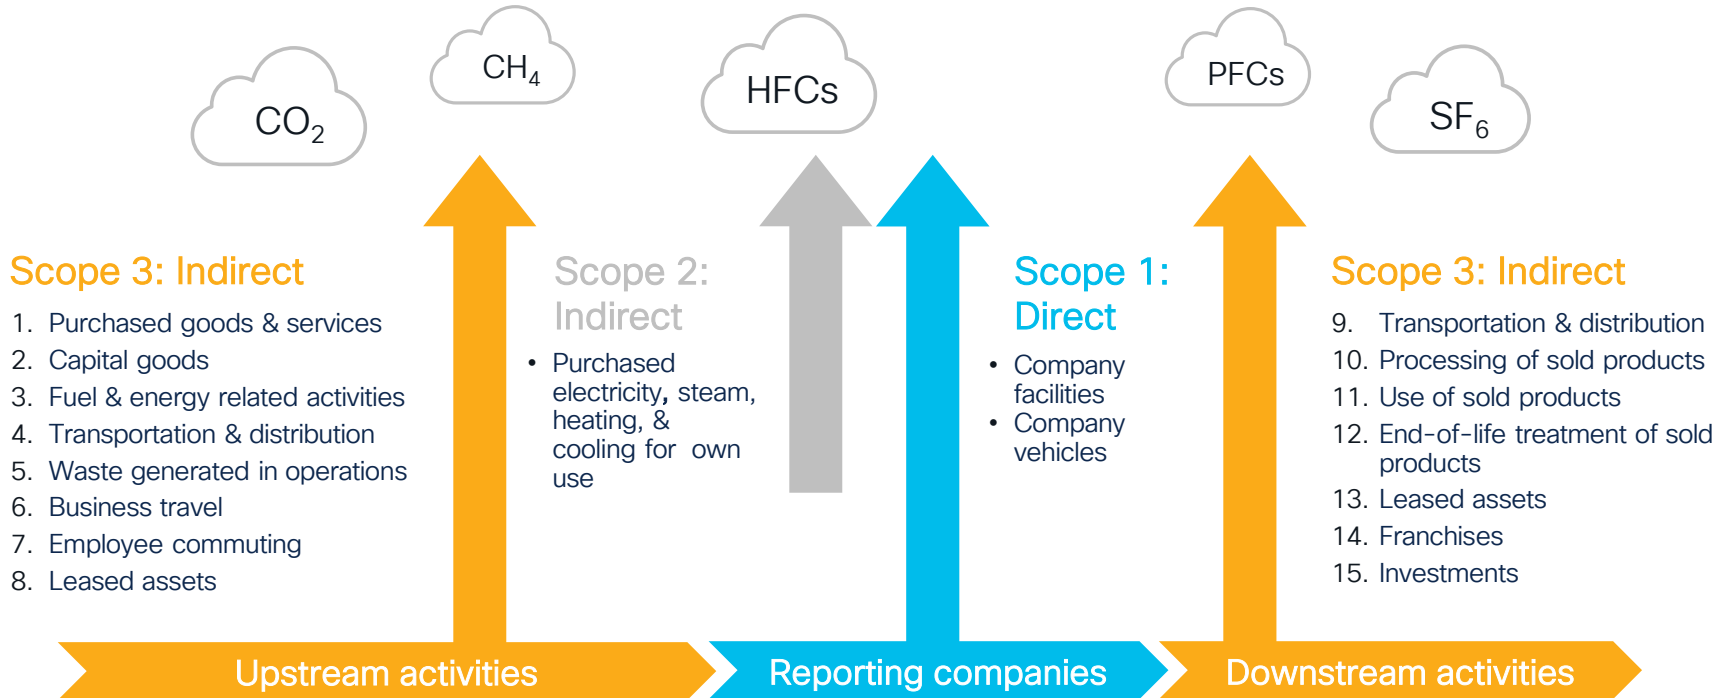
$CO_2$

$CH_4$

HFCs

PFCs

$SF_6$

Scope 3: Indirect

1. Purchased goods & services
2. Capital goods
3. Fuel & energy related activities
4. Transportation & distribution
5. Waste generated in operations
6. Business travel
7. Employee commuting
8. Leased assets

Scope 2: Indirect

• Purchased electricity, steam, heating, & cooling for own use

Scope 1: Direct

• Company facilities
• Company vehicles

Scope 3: Indirect

9. Transportation & distribution
10. Processing of sold products
11. Use of sold products
12. End-of-life treatment of sold products
13. Leased assets
14. Franchises
15. Investments

Upstream activities

Reporting companies

Downstream activities